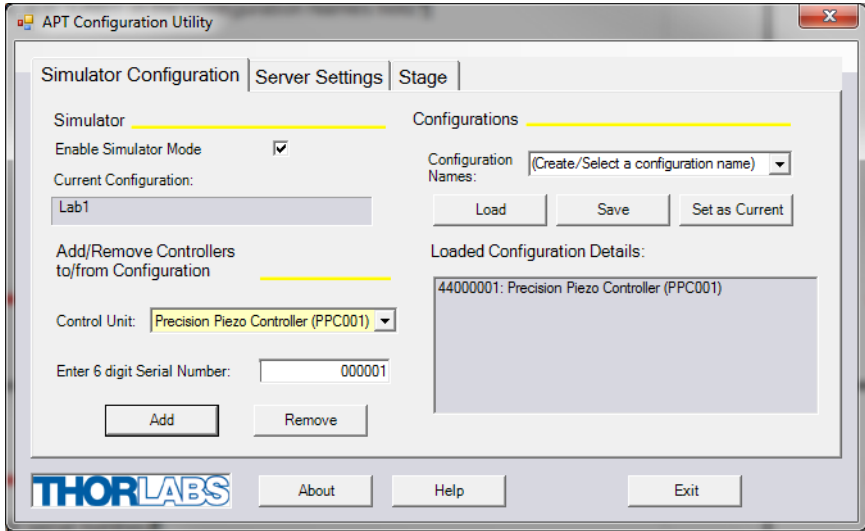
APT Configuration Utility

Simulator Configuration | Server Settings | Stage

Simulator

Enable Simulator Mode

Current Configuration:

Lab1

Add/Remove Controllers to/from Configuration

Control Unit: Precision Piezo Controller (PPC001)

Enter 6 digit Serial Number: 000001

Add Remove

Configurations

Configuration Names: (Create/Select a configuration name)

Load Save Set as Current

Loaded Configuration Details:

44000001: Precision Piezo Controller (PPC001)

THORLABS

About Help Exit